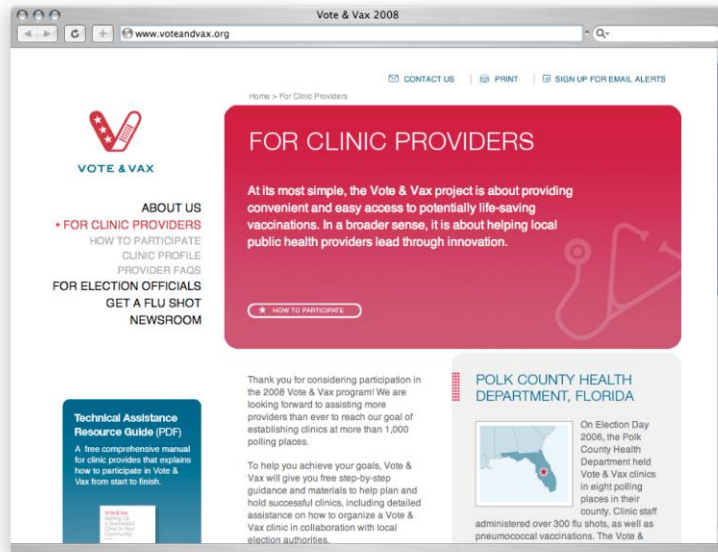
Vote & Vax 2008

www.voteandvax.org

CONTACT US | PRINT | SIGN UP FOR EMAIL ALERTS

Home > For Clinic Providers

VOTE & VAX

ABOUT US
• FOR CLINIC PROVIDERS
HOW TO PARTICIPATE
CLINIC PROFILE
PROVIDER FAQS
FOR ELECTION OFFICIALS
GET A FLU SHOT
NEWSROOM

FOR CLINIC PROVIDERS

At its most simple, the Vote & Vax project is about providing convenient and easy access to potentially life-saving vaccinations. In a broader sense, it is about helping local public health providers lead through innovation.

HOW TO PARTICIPATE

Technical Assistance Resource Guide (PDF)

A free comprehensive manual for clinic provides that explains how to participate in Vote & Vax from start to finish.

Thank you for considering participation in the 2008 Vote & Vax program! We are looking forward to assisting more providers than ever to reach our goal of establishing clinics at more than 1,000 polling places.

To help you achieve your goals, Vote & Vax will give you free step-by-step guidance and materials to help plan and hold successful clinics, including detailed assistance on how to organize a Vote & Vax clinic in collaboration with local election authorities.

POLK COUNTY HEALTH DEPARTMENT, FLORIDA

On Election Day 2006, the Polk County Health Department held Vote & Vax clinics in eight polling places in their county. Clinic staff administered over 300 flu shots, as well as pneumococcal vaccinations. The Vote &